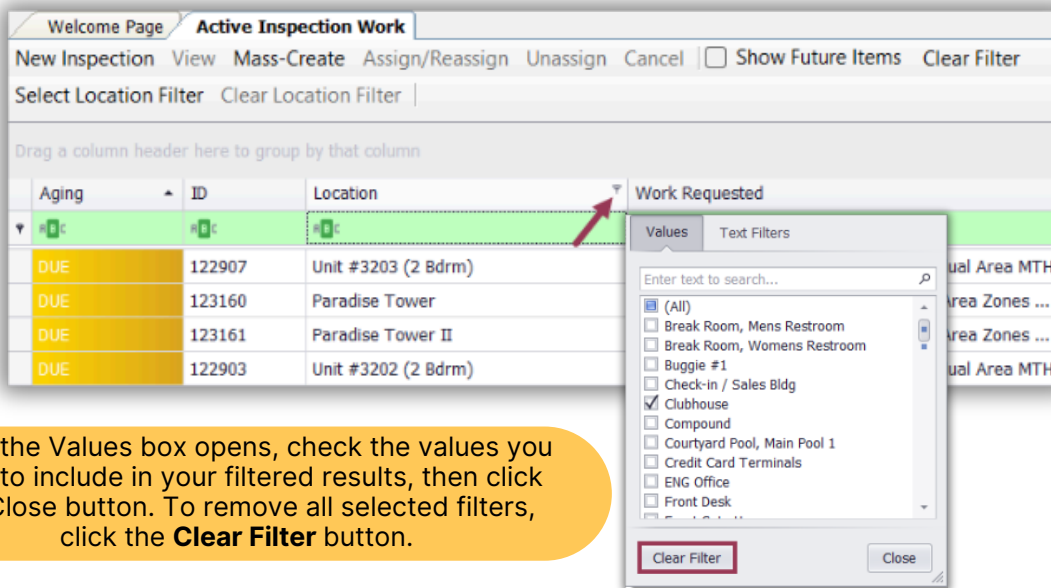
Welcome Page | Active Inspection Work

New Inspection View Mass-Create Assign/Reassign Unassign Cancel Show Future Items Clear Filter

Select Location Filter Clear Location Filter

Drag a column header here to group by that column

| Aging | ID | Location | Work Requested |
|---|---|---|---|
| DUE | 122907 | Unit #3203 (2 Bdrm) | ual Area MTH |
| DUE | 123160 | Paradise Tower | rea Zones ... |
| DUE | 123161 | Paradise Tower II | rea Zones ... |
| DUE | 122903 | Unit #3202 (2 Bdrm) | ual Area MTH |

Values Text Filters

Enter text to search...

(All)
Break Room, Mens Restroom
Break Room, Womens Restroom
Buggie #1
Check-in / Sales Bldg
Clubhouse
Compound
Courtyard Pool, Main Pool 1
Credit Card Terminals
ENG Office
Front Desk
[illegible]

Clear Filter Close

the Values box opens, check the values you to include in your filtered results, then click Close button. To remove all selected filters, click the **Clear Filter** button.